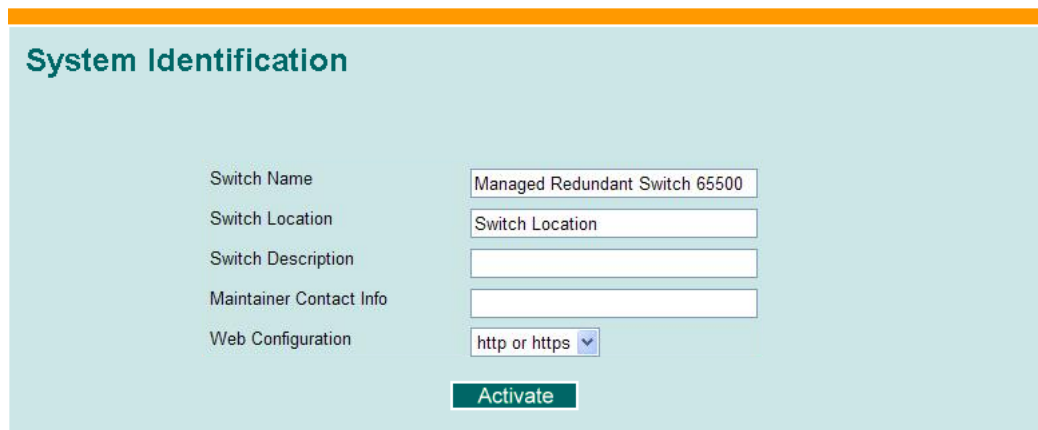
System Identification

| | |
|---|---|
| Switch Name | Managed Redundant Switch 65500 |
| Switch Location | Switch Location |
| Switch Description | |
| Maintainer Contact Info | |
| Web Configuration | http or https |

Activate